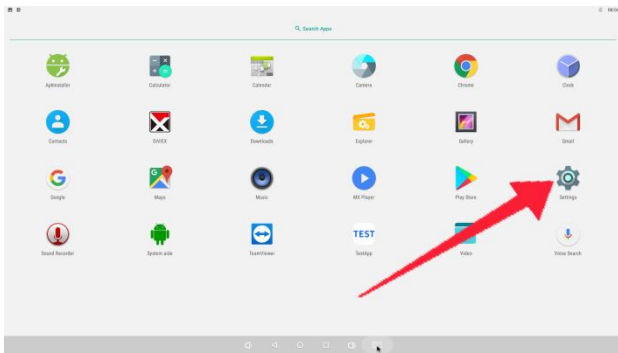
Search Apps

ApkInstaller
Calculator
Calendar
Camera
Chrome
Clock
Contacts
DIVEX
Downloads
Explorer
Gallery
Gmail
Google
Maps
Music
MX Player
Play Store
Settings
Sound Recorder
System aide
TeamViewer
TEST
TestApp
Video
Voice Search